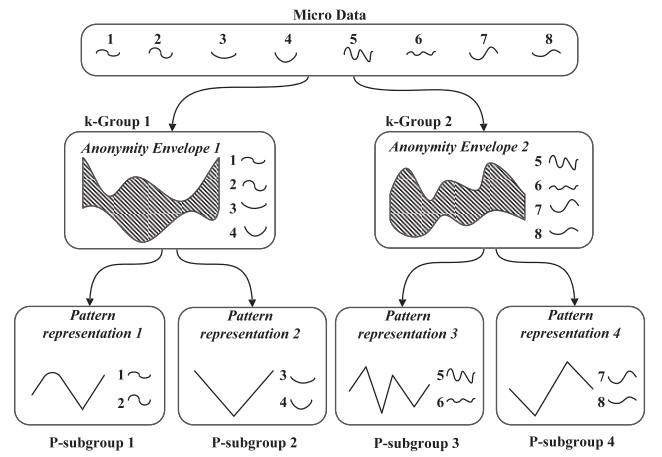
Micro Data

1 2 3 4 5 6 7 8

k-Group 1

Anonymity Envelope 1

1
2
3
4

k-Group 2

Anonymity Envelope 2

5
6
7
8

Pattern representation 1

1
2

P-subgroup 1

Pattern representation 2

3
4

P-subgroup 2

Pattern representation 3

5
6

P-subgroup 3

Pattern representation 4

7
8

P-subgroup 4